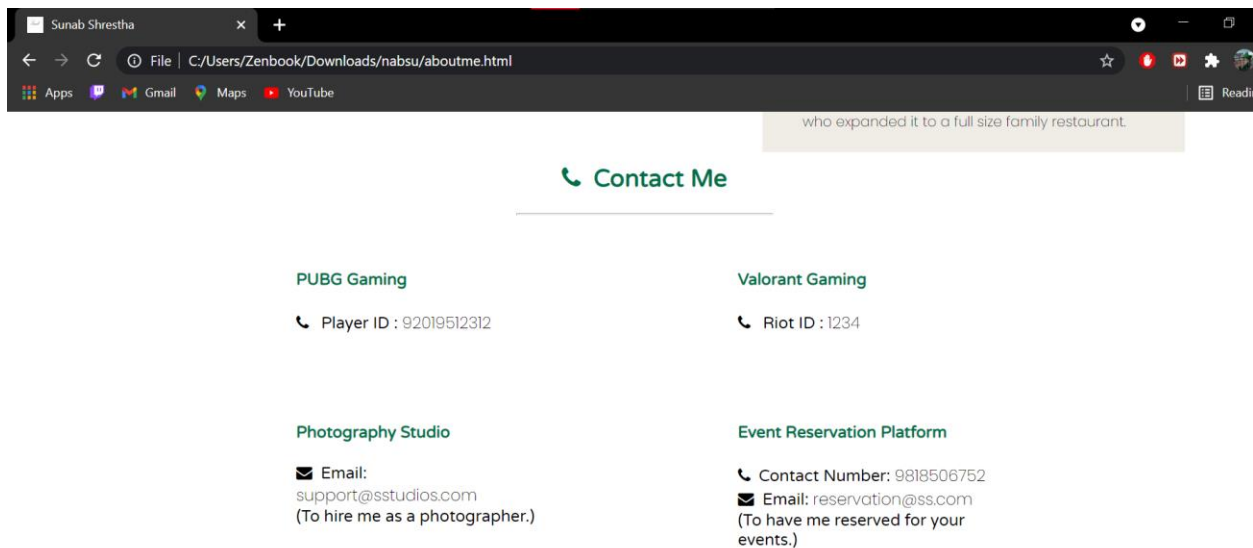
Sunab Shrestha

File | C:/Users/Zenbook/Downloads/nabsu/aboutme.html

Apps Gmail Maps YouTube

Readi

who expanded it to a full size family restaurant.

Contact Me

PUBG Gaming

Player ID : 92019512312

Valorant Gaming

Riot ID : 1234

Photography Studio

Email: support@sstudios.com (To hire me as a photographer.)

Event Reservation Platform

Contact Number: 9818506752

Email: reservation@ss.com (To have me reserved for your events.)